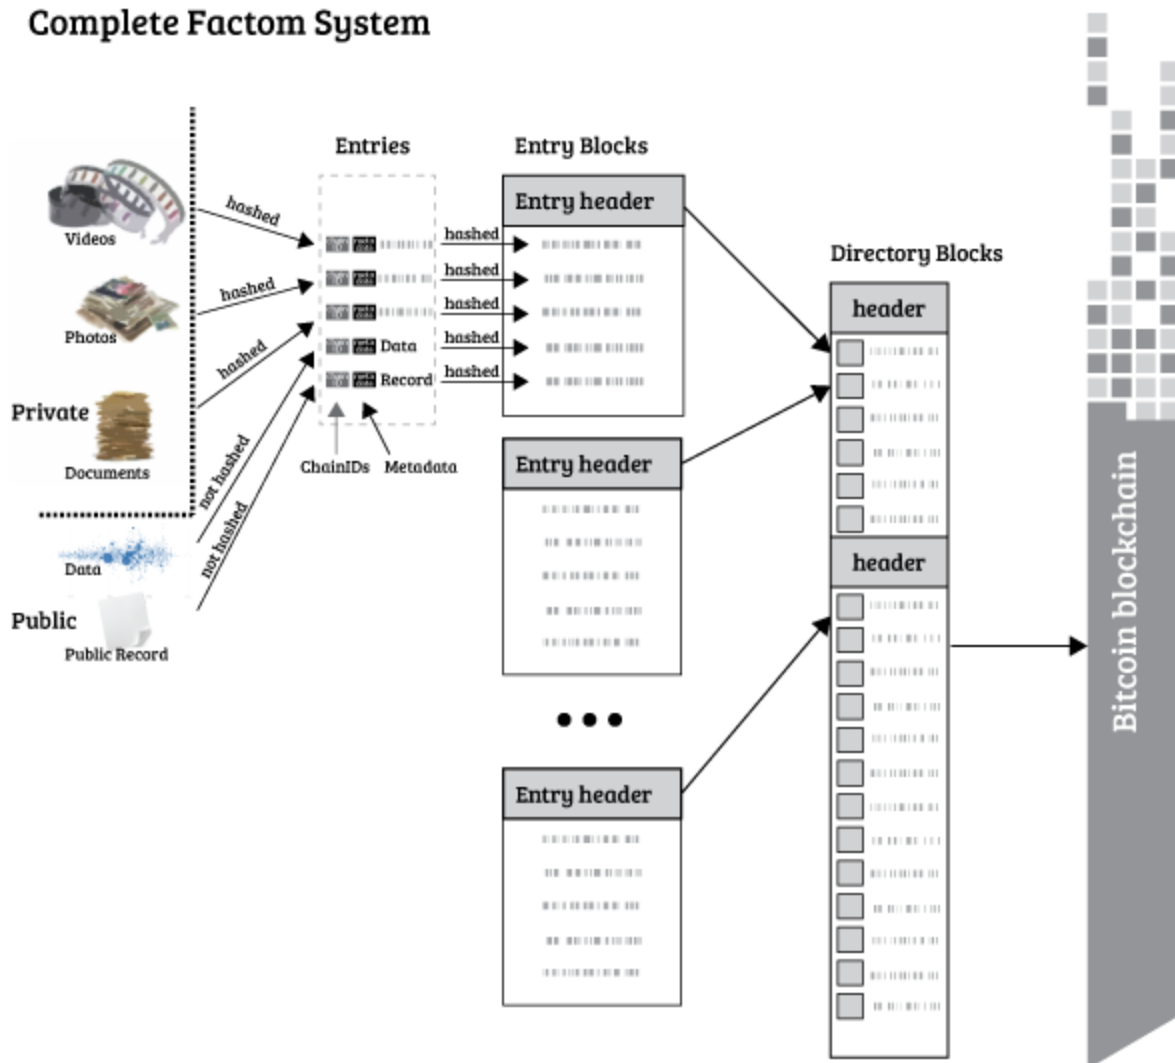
Complete Factom System

Entries

Entry Blocks

Directory Blocks

Videos

Photos

Private

Documents

Data

Public

Public Record

hashed

hashed

hashed

not hashed

not hashed

Data

Record

ChainIDs

Metadata

hashed

hashed

hashed

hashed

hashed

Entry header

Entry header

Entry header

header

header

Bitcoin blockchain